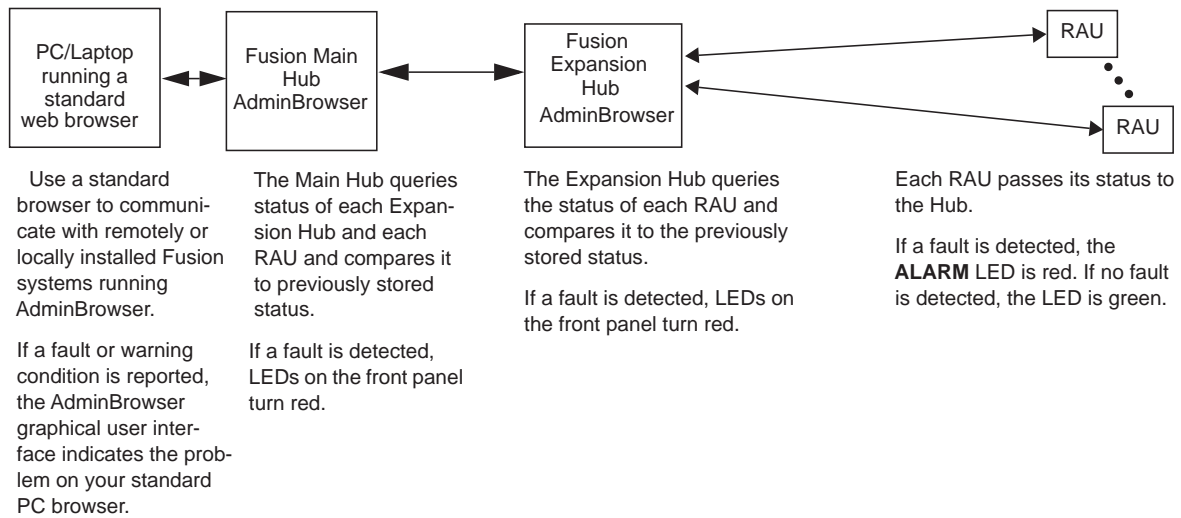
PC/Laptop running a standard web browser

Fusion Main Hub AdminBrowser

Fusion Expansion Hub AdminBrowser

RAU

RAU

Use a standard browser to communicate with remotely or locally installed Fusion systems running AdminBrowser.

If a fault or warning condition is reported, the AdminBrowser graphical user interface indicates the problem on your standard PC browser.

The Main Hub queries status of each Expansion Hub and each RAU and compares it to previously stored status.

If a fault is detected, LEDs on the front panel turn red.

The Expansion Hub queries the status of each RAU and compares it to the previously stored status.

If a fault is detected, LEDs on the front panel turn red.

Each RAU passes its status to the Hub.

If a fault is detected, the **ALARM** LED is red. If no fault is detected, the LED is green.